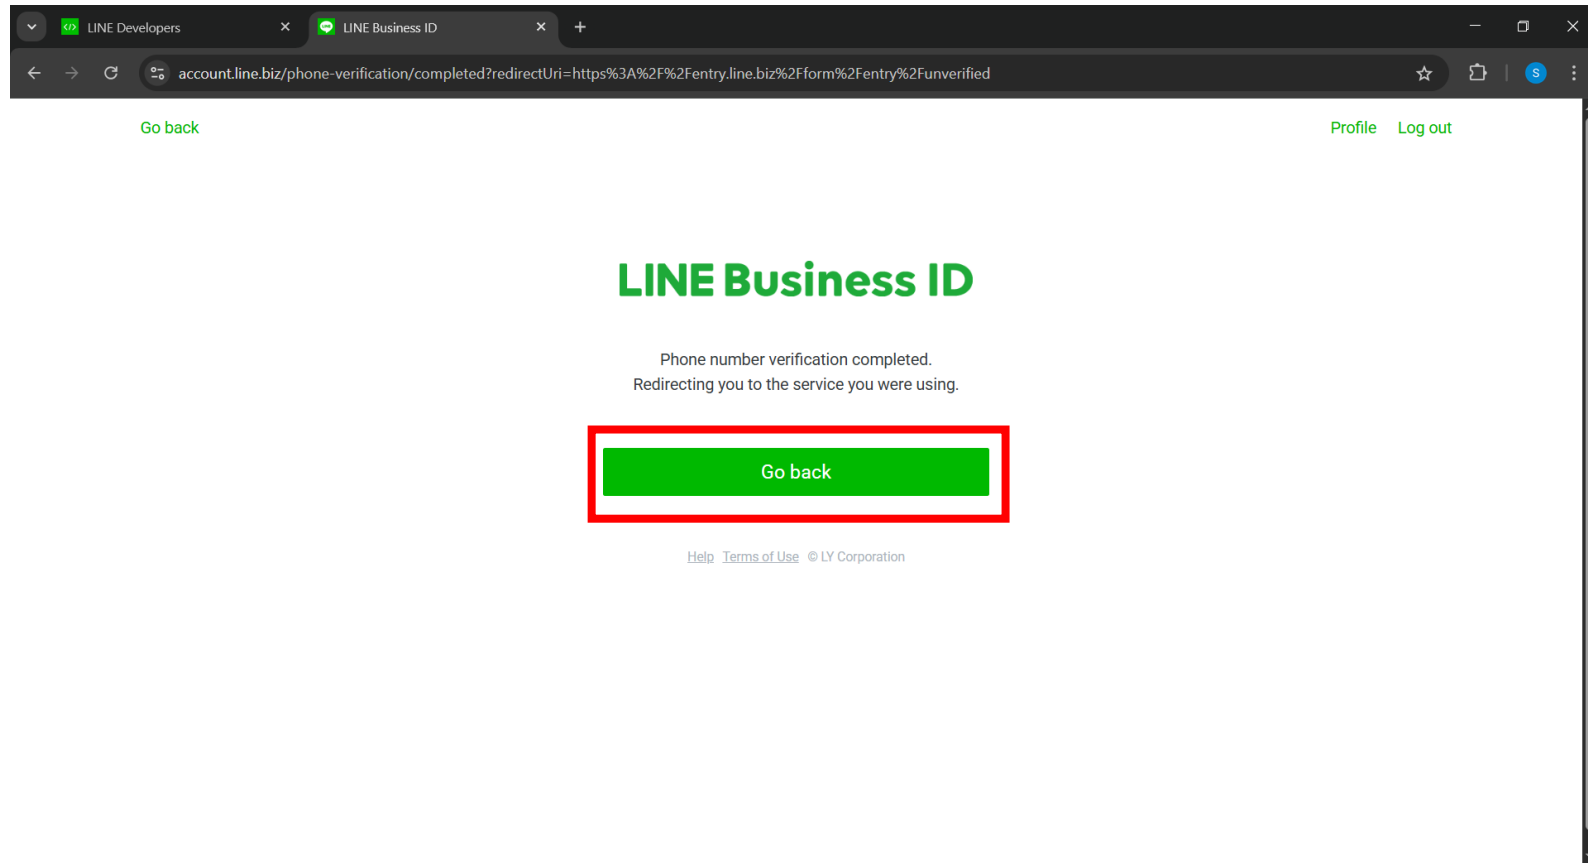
LINE Developers
LINE Business ID

account.line.biz/phone-verification/completed?redirectUri=https%3A%2F%2Fentry.line.biz%2Fform%2Fentry%2Funverified

S

Go back

Profile Log out

LINE Business ID

Phone number verification completed.
Redirecting you to the service you were using.

Go back

Help Terms of Use © LY Corporation